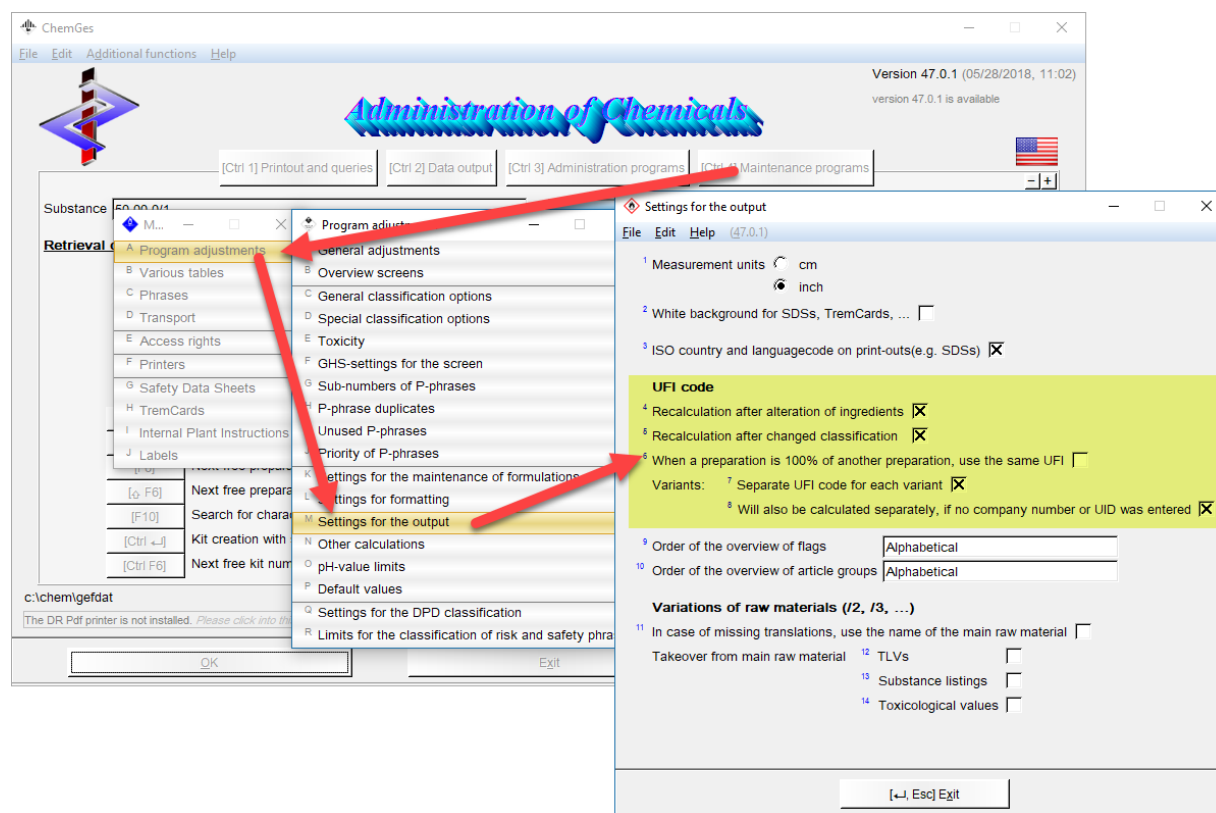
ChemGes

File Edit Additional functions Help

Version 47.0.1 (05/28/2018, 11:02)
version 47.0.1 is available

Administration of Chemicals

[Ctrl 1] Printout and queries [Ctrl 2] Data output [Ctrl 3] Administration programs [Ctrl 4] Maintenance programs

Substance 50.00.0/1

Retrieval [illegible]

M...

A Program adjustments
B Various tables
C Phrases
D Transport
E Access rights
F Printers
G Safety Data Sheets
H TremCards
I Internal Plant Instructions
J Labels

Program adjustments

A General adjustments
B Overview screens
C General classification options
D Special classification options
E Toxicity
F GHS-settings for the screen
G Sub-numbers of P-phrases
H P-phrase duplicates
I Unused P-phrases
J Priority of P-phrases
K Settings for the maintenance of formulations
L Settings for formatting
M Settings for the output
N Other calculations
O pH-value limits
P Default values
Q Settings for the DPD classification
R Limits for the classification of risk and safety phra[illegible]

[F6] Next free prepara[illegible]
[⇧ F6] Next free prepara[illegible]
[F10] Search for chara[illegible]
[Ctrl ↵] Kit creation with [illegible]
[Ctrl F6] Next free kit num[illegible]

c:\chem\gefdat
The DR Pdf printer is not installed. Please click into th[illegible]

OK Exit

Settings for the output

File Edit Help (47.0.1)

1 Measurement units cm
inch
2 White background for SDSs, TremCards, ...
3 ISO country and languagecode on print-outs(e.g. SDSs)

UFI code
4 Recalculation after alteration of ingredients
5 Recalculation after changed classification
6 When a preparation is 100% of another preparation, use the same UFI
Variants: 7 Separate UFI code for each variant
8 Will also be calculated separately, if no company number or UID was entered

9 Order of the overview of flags Alphabetical
10 Order of the overview of article groups Alphabetical

Variations of raw materials (/2, /3, ...)
11 In case of missing translations, use the name of the main raw material
Takeover from main raw material 12 TLVs
13 Substance listings
14 Toxicological values

[↵, Esc] Exit